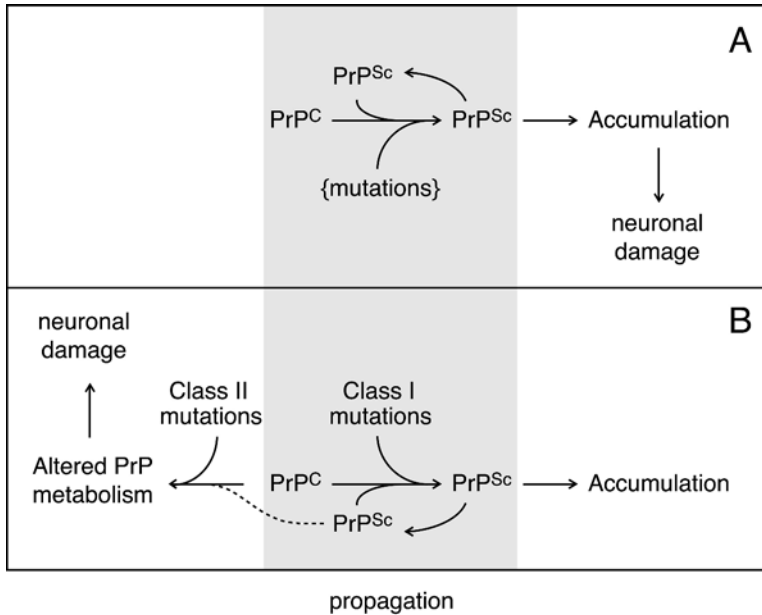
A

$PrP^{Sc}$

$PrP^{C}$

$PrP^{Sc}$

Accumulation

{mutations}

neuronal damage

B

neuronal damage

Class II mutations

Class I mutations

Altered PrP metabolism

$PrP^{C}$

$PrP^{Sc}$

Accumulation

$PrP^{Sc}$

propagation